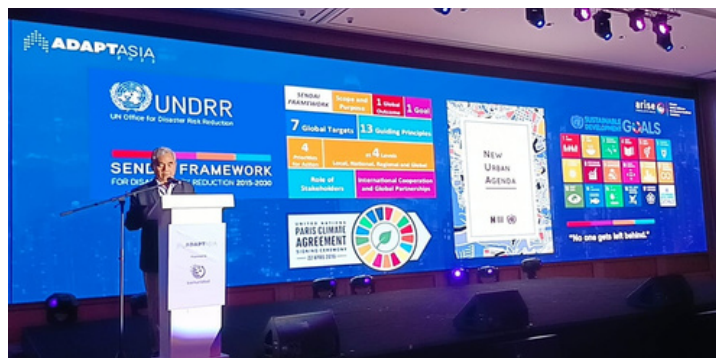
ADAPTASIA

UNDRR
UN Office for Disaster Risk Reduction

SEND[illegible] FRAMEWORK
FOR DISA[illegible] REDUCTION 2015-2030

SENDAI FRAMEWORK | Scope and Purpose | 1 Global Outcome | 1 Goal
7 Global Targets | 13 Guiding Principles
4 Priorities for Action | at 4 Levels Local, National, Regional and Global
Role of Stakeholders | International Cooperation and Global Partnerships

UNITED NATIONS PARIS CLIMATE AGREEMENT SIGNING CEREMONY 22 APRIL 2016

NEW URBAN AGENDA

arise

SUSTAINABLE DEVELOPMENT GOALS

"No one gets left behind."

ADAPTASIA